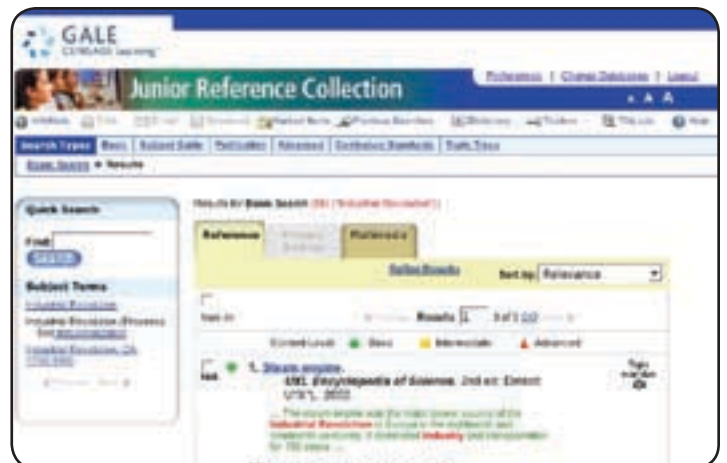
GALE
CENGAGE Learning

Junior Reference Collection

Preferences | Change Databases | Logout

A A A

Basic | Subject Guide | Publication | Advanced | Curriculum Standards | Topic Trees

Basic Search » Results

Quick Search

Find:

Search

Subject Terms

Industrial Revolution

Results for Basic Search (SU ("Industrial Revolution"))

Reference

Multimedia

Refine Results

Sort by: Relevance

Results 1 of 1,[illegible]

Content Level: Basic Intermediate Advanced

1. Steam engine.

UXL Encyclopedia of Science. 2nd ed. Detroit: U*X*L, 2002.

... The steam engine was the major power source of the Industrial Revolution in Europe in the eighteenth and nineteenth centuries. It dominated industry and transportation for 150 years ...